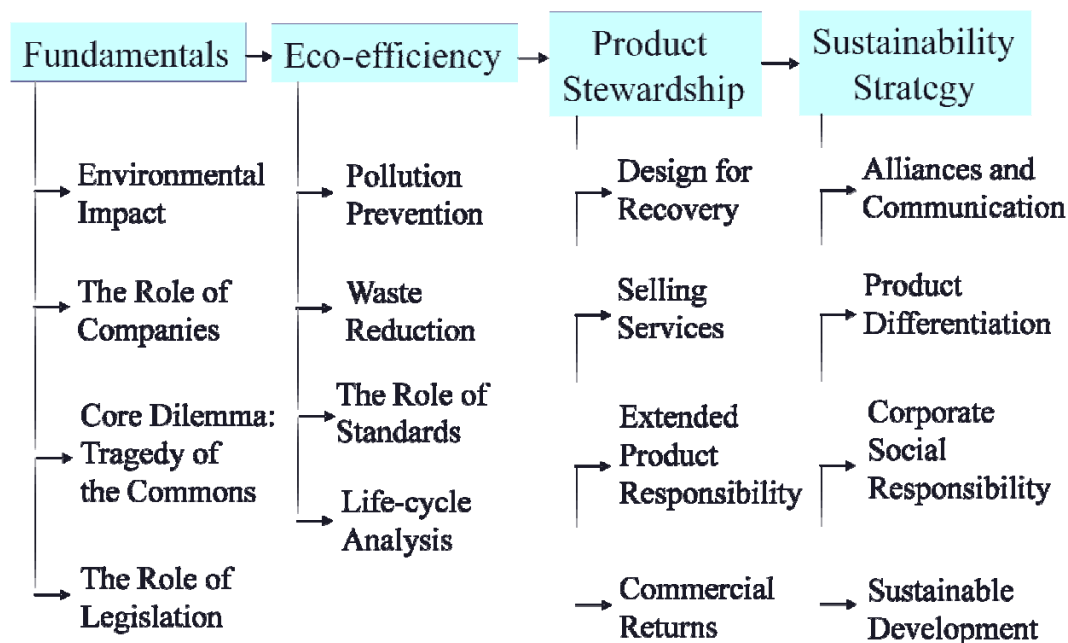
Fundamentals

Eco-efficiency

Product Stewardship

Sustainability Strategy

Environmental Impact

The Role of Companies

Core Dilemma: Tragedy of the Commons

The Role of Legislation

Pollution Prevention

Waste Reduction

The Role of Standards

Life-cycle Analysis

Design for Recovery

Selling Services

Extended Product Responsibility

Commercial Returns

Alliances and Communication

Product Differentiation

Corporate Social Responsibility

Sustainable Development